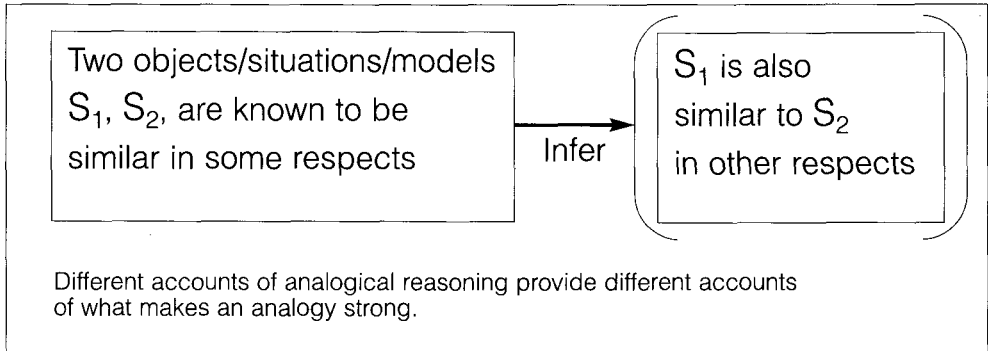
Two objects/situations/models $S_1$, $S_2$, are known to be similar in some respects

Infer

$S_1$ is also similar to $S_2$ in other respects

Different accounts of analogical reasoning provide different accounts of what makes an analogy strong.